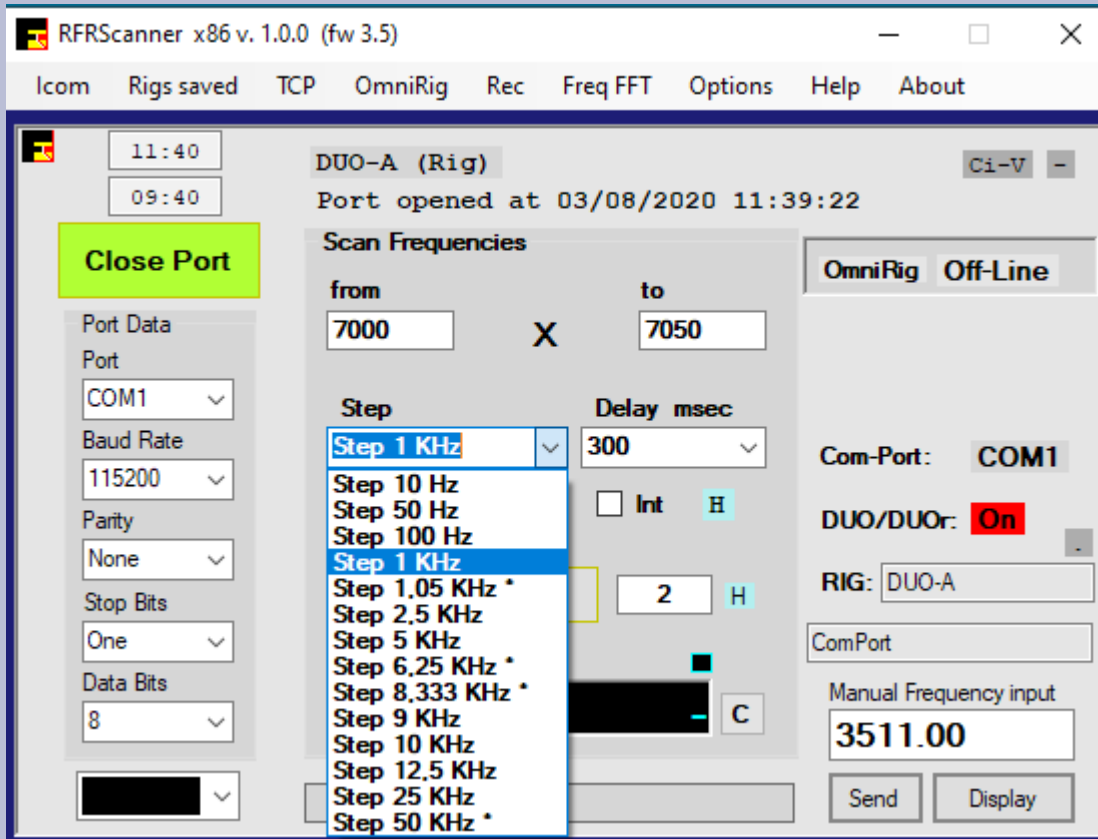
RFRScanner x86 v. 1.0.0 (fw 3.5)

Icom Rigs saved TCP OmniRig Rec Freq FFT Options Help About

11:40

09:40

Close Port

Port Data

Port

COM1

Baud Rate

115200

Parity

None

Stop Bits

One

Data Bits

8

DUO-A (Rig)

Port opened at 03/08/2020 11:39:22

Ci-V -

Scan Frequencies

from

7000

X

to

7050

Step

Step 1 KHz

Step 10 Hz
Step 50 Hz
Step 100 Hz
Step 1 KHz
Step 1,05 KHz *
Step 2,5 KHz
Step 5 KHz
Step 6,25 KHz *
Step 8,333 KHz *
Step 9 KHz
Step 10 KHz
Step 12,5 KHz
Step 25 KHz
Step 50 KHz *

Delay msec

300

Int H

2 H

C

OmniRig Off-Line

Com-Port: COM1

DUO/DUOr: On

RIG: DUO-A

ComPort

Manual Frequency input

3511.00

Send Display